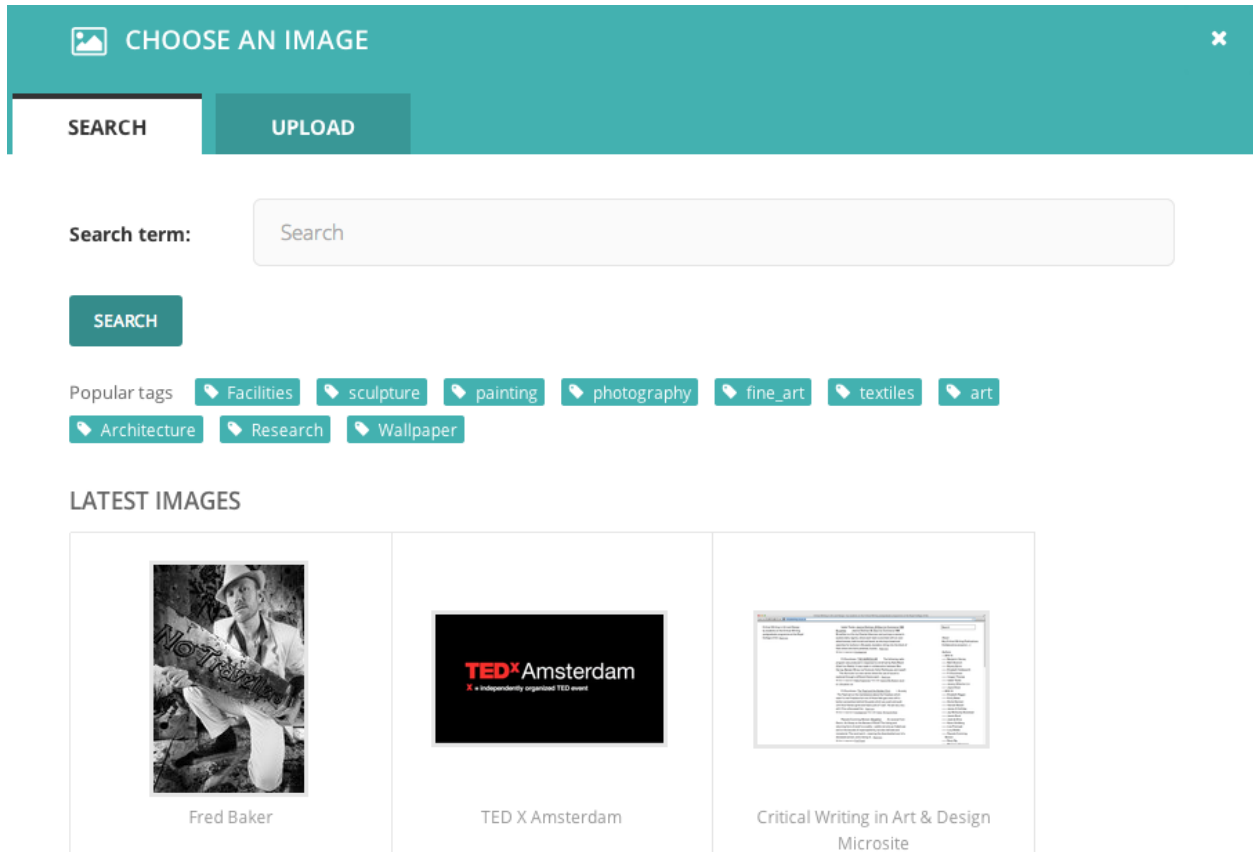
CHOOSE AN IMAGE

SEARCH

UPLOAD

Search term:

Search

SEARCH

Popular tags Facilities sculpture painting photography fine_art textiles art Architecture Research Wallpaper

LATEST IMAGES

No Trading

TED$^x$ Amsterdam
x = independently organized TED event

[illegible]

Fred Baker

TED X Amsterdam

Critical Writing in Art & Design Microsite